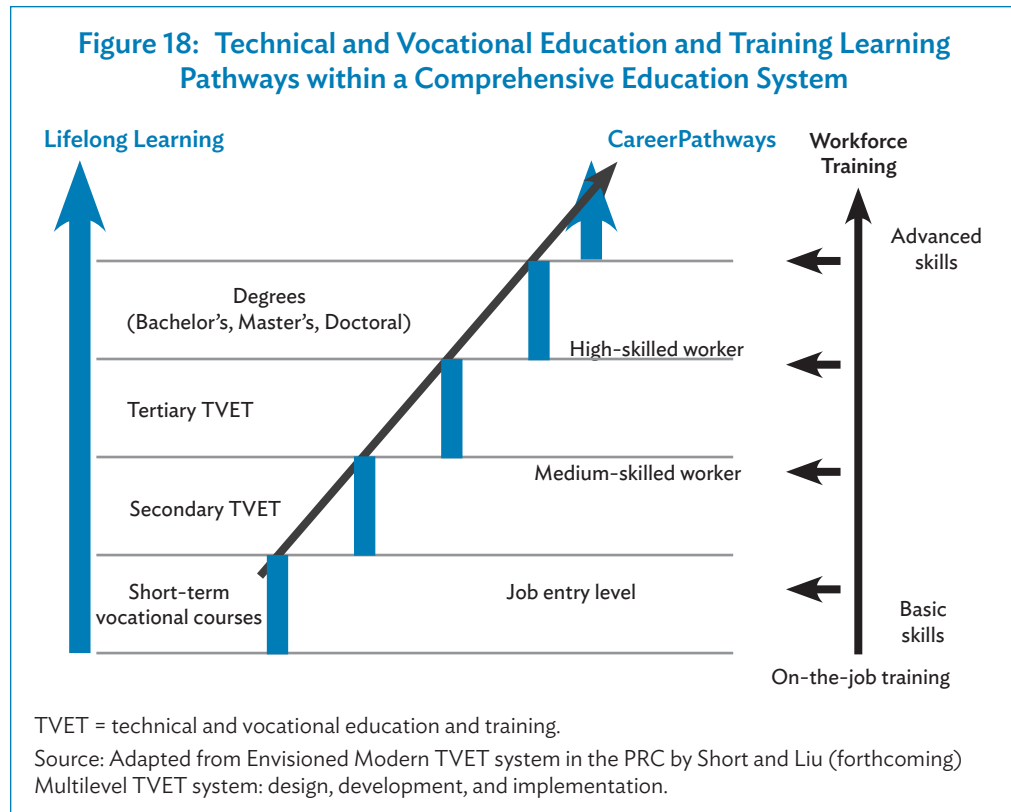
Figure 18: Technical and Vocational Education and Training Learning Pathways within a Comprehensive Education System

Lifelong Learning

CareerPathways

Workforce Training

Advanced skills

Degrees (Bachelor's, Master's, Doctoral)

High-skilled worker

Tertiary TVET

Medium-skilled worker

Secondary TVET

Short-term vocational courses

Job entry level

Basic skills

On-the-job training

TVET = technical and vocational education and training.

Source: Adapted from Envisioned Modern TVET system in the PRC by Short and Liu (forthcoming) Multilevel TVET system: design, development, and implementation.